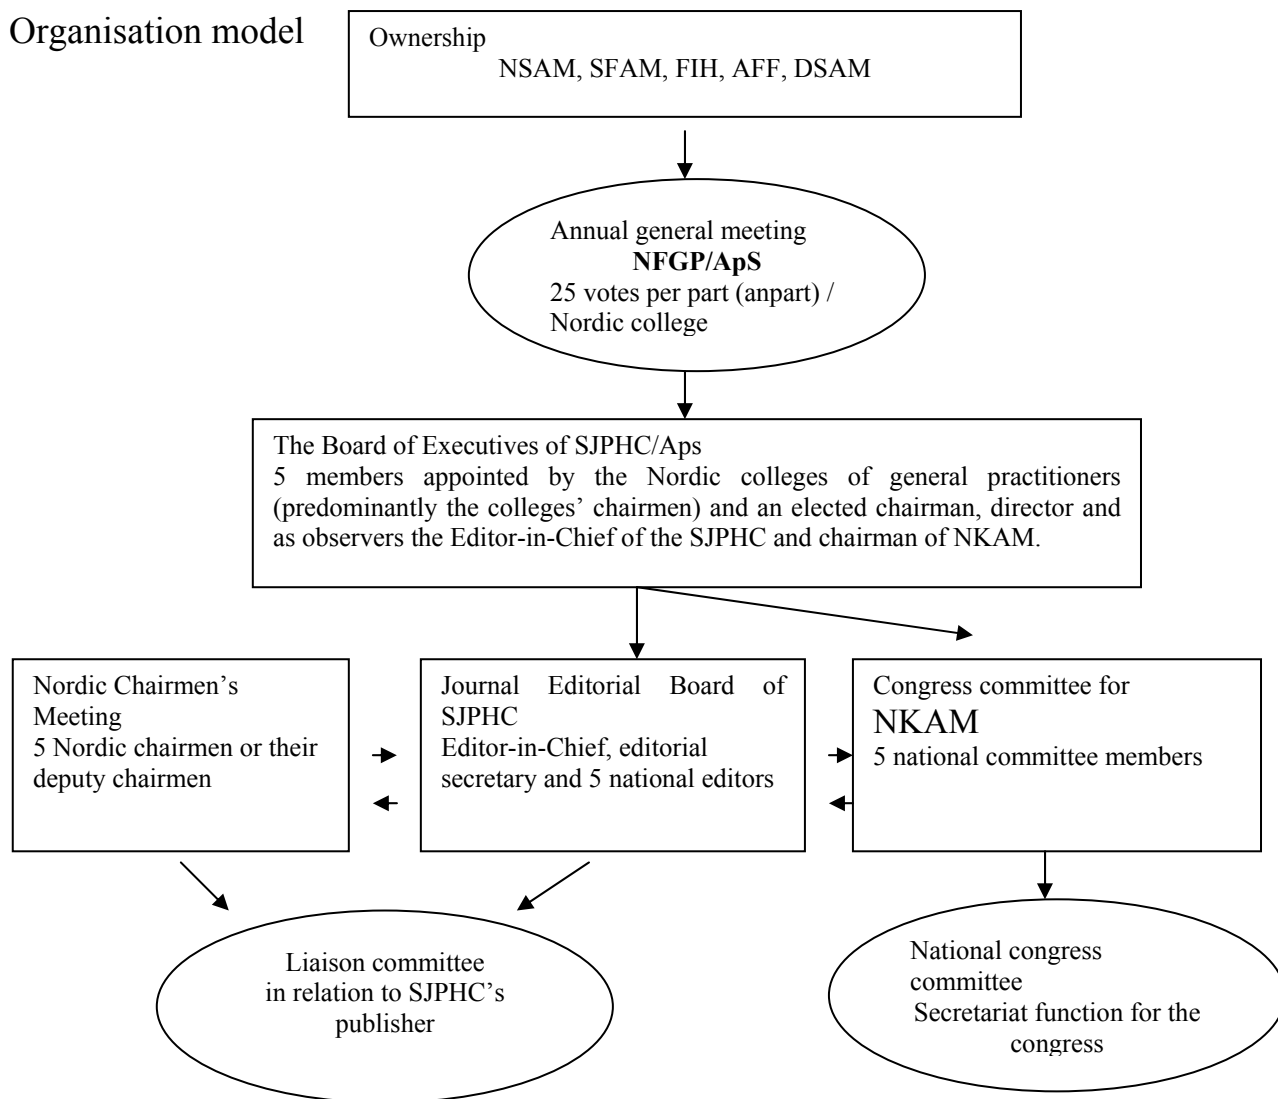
Organisation model

Ownership
NSAM, SFAM, FIH, AFF, DSAM

Annual general meeting
**NFGP/ApS**
25 votes per part (anpart) / Nordic college

The Board of Executives of SJPHC/Aps
5 members appointed by the Nordic colleges of general practitioners (predominantly the colleges' chairmen) and an elected chairman, director and as observers the Editor-in-Chief of the SJPHC and chairman of NKAM.

Nordic Chairmen's Meeting
5 Nordic chairmen or their deputy chairmen

Journal Editorial Board of SJPHC
Editor-in-Chief, editorial secretary and 5 national editors

Congress committee for
NKAM
5 national committee members

Liaison committee in relation to SJPHC's publisher

National congress committee
Secretariat function for the congress